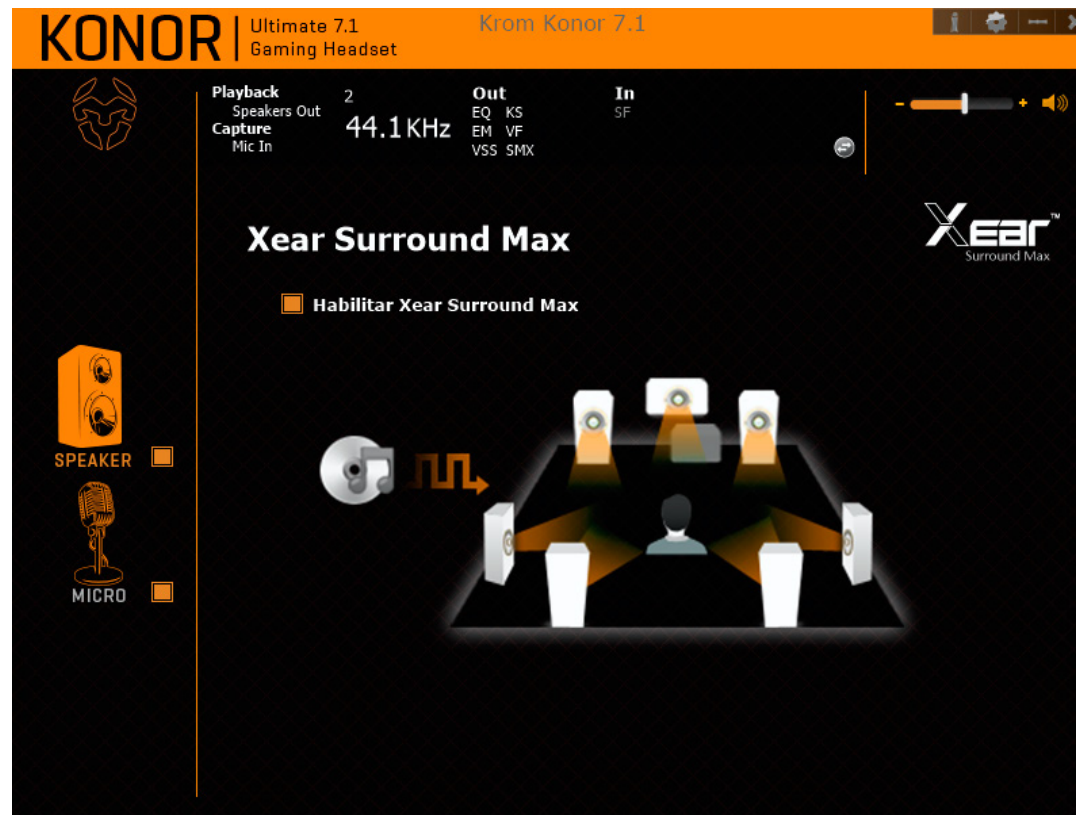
KONOR | Ultimate 7.1 Gaming Headset

Krom Konor 7.1

Playback
Speakers Out
Capture
Mic In

2
44.1 KHz

Out
EQ KS
EM VF
VSS SMX

In
SF

- +

Xear™ Surround Max

Xear Surround Max

Habilitar Xear Surround Max

SPEAKER

MICRO